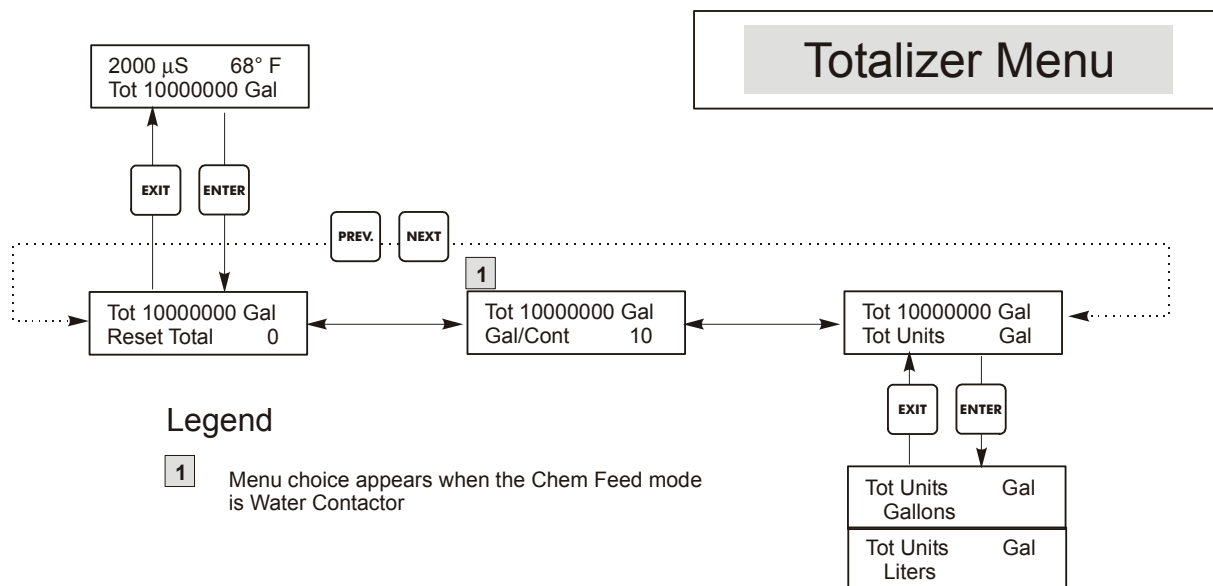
Totalizer Menu

2000 $\mu$S 68° F
Tot 10000000 Gal

EXIT

ENTER

PREV.

NEXT

1

Tot 10000000 Gal
Reset Total 0

Tot 10000000 Gal
Gal/Cont 10

Tot 10000000 Gal
Tot Units Gal

EXIT

ENTER

Tot Units Gal
Gallons

Tot Units Gal
Liters

Legend

1 Menu choice appears when the Chem Feed mode is Water Contactor